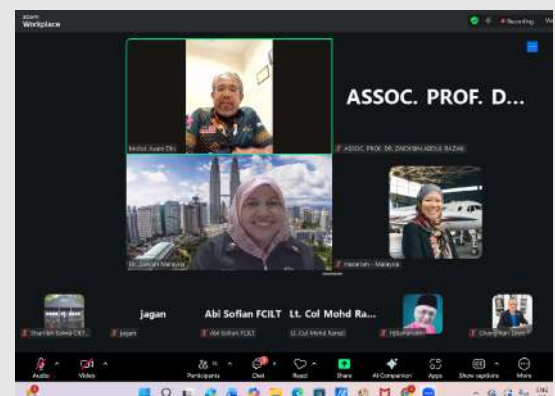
zoom Workplace

Recording

ASSOC. PROF. D...

Mohd. Azam Din

ASSOC. PROF. DR. ZAKIYAH ABDUL RAZAK

Dr. Zainah Malaysia

Hazariah - Malaysia

jagan

Abi Sofian FCILT

Lt. Col Mohd Ra...

Sharifah Salwa CILT...

jagan

Abi Sofian FCILT

Lt. Col Mohd Ramzi

Hjdzarinah

Chan Wai Seen

Audio

Video

Participants

Chat

React

Share

AI Companion

Apps

Show captions

More